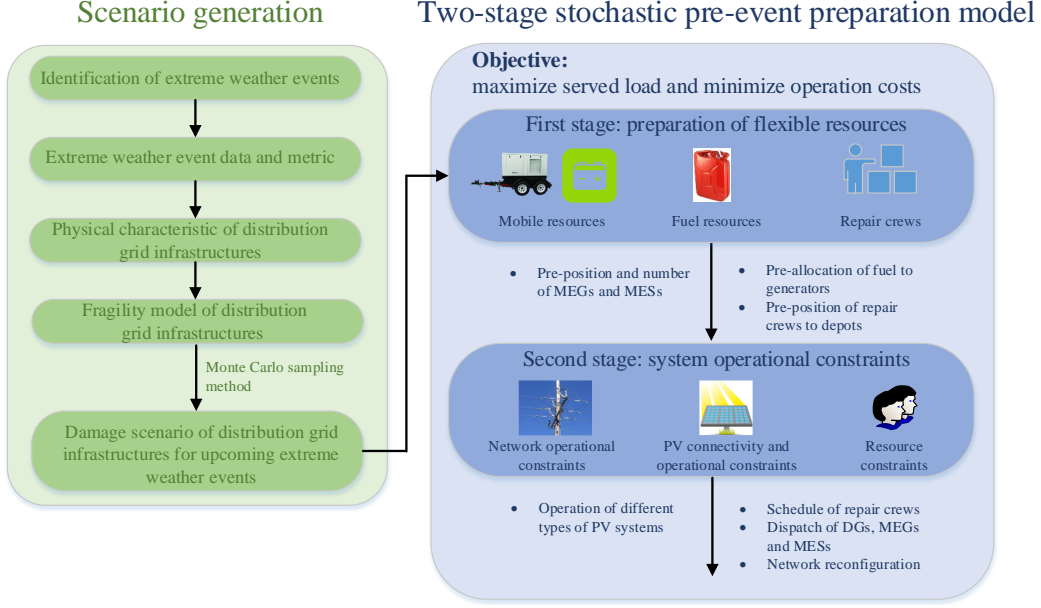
Scenario generation

Identification of extreme weather events

Extreme weather event data and metric

Physical characteristic of distribution grid infrastructures

Fragility model of distribution grid infrastructures

Monte Carlo sampling method

Damage scenario of distribution grid infrastructures for upcoming extreme weather events

Two-stage stochastic pre-event preparation model

Objective:
maximize served load and minimize operation costs

First stage: preparation of flexible resources

Mobile resources

Fuel resources

Repair crews

• Pre-position and number of MEGs and MESs

• Pre-allocation of fuel to generators
• Pre-position of repair crews to depots

Second stage: system operational constraints

Network operational constraints

PV connectivity and operational constraints

Resource constraints

• Operation of different types of PV systems

• Schedule of repair crews
• Dispatch of DGs, MEGs and MESs
• Network reconfiguration